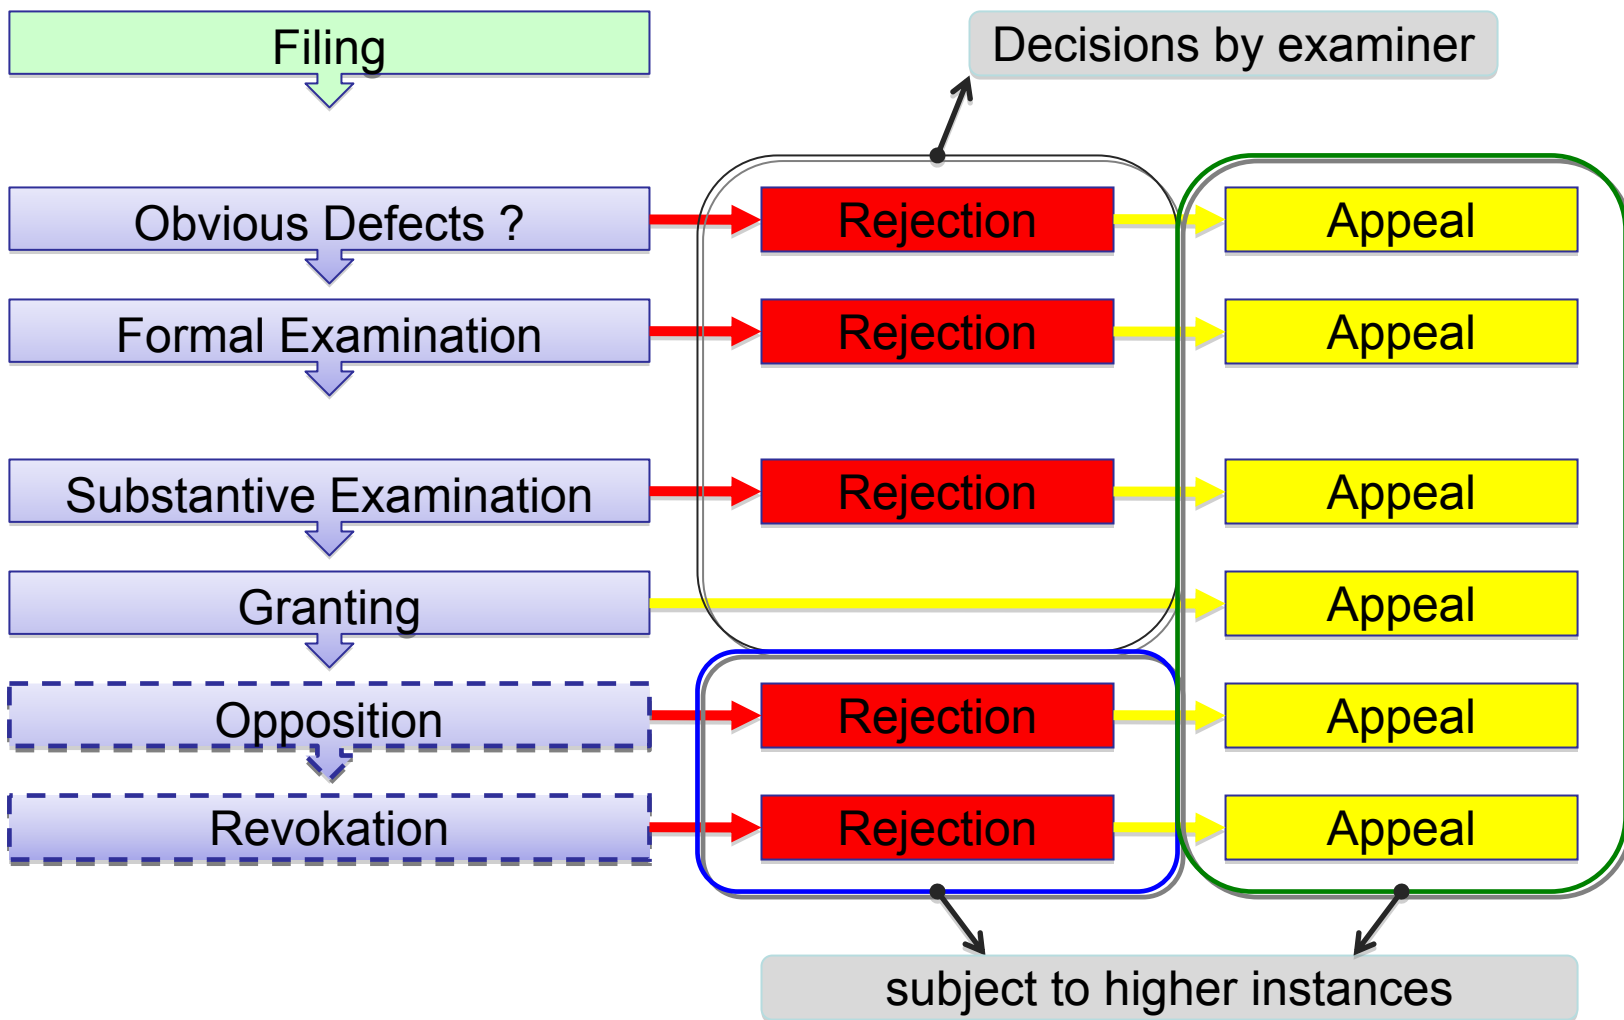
Filing

Decisions by examiner

Obvious Defects ?

Rejection

Appeal

Formal Examination

Rejection

Appeal

Substantive Examination

Rejection

Appeal

Granting

Appeal

Opposition

Rejection

Appeal

Revokation

Rejection

Appeal

subject to higher instances